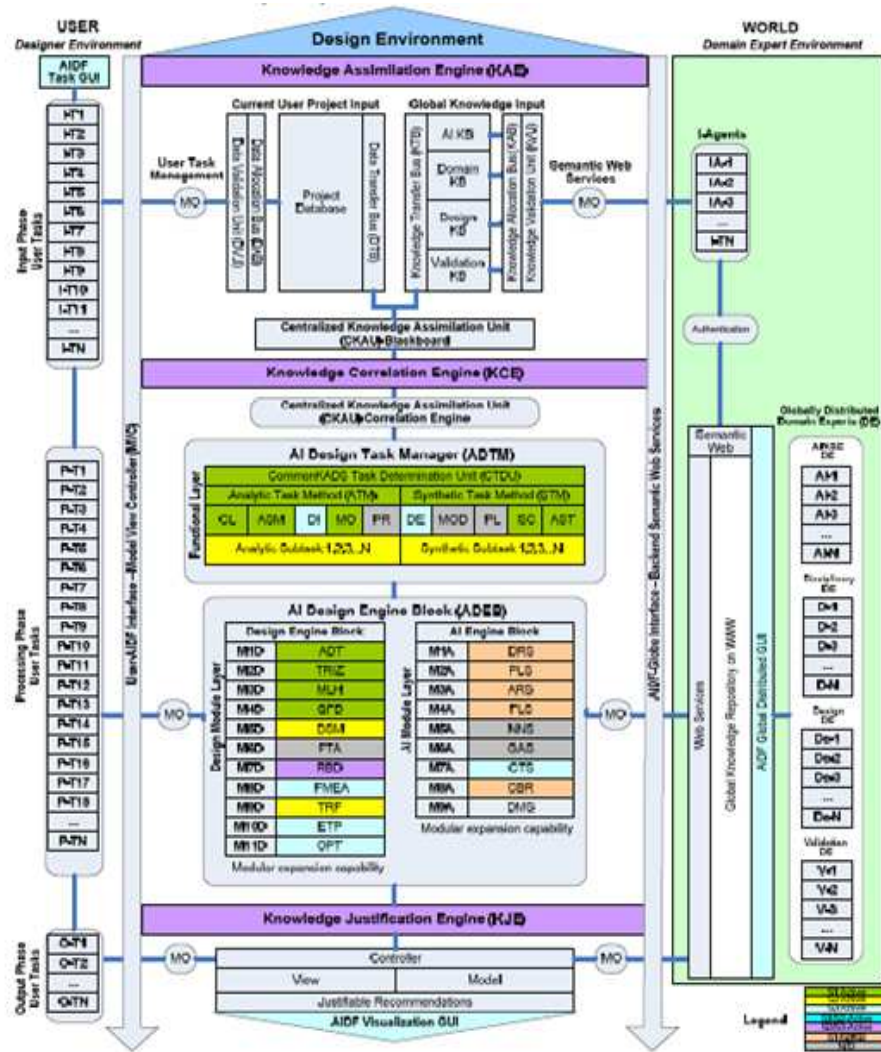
USER
Designer Environment

Design Environment

WORLD
Domain Expert Environment

AIDF Task GUI

I-T1
I-T2
I-T3
I-T4
I-T5
I-T6
I-T7
I-T8
I-T9
I-T10
I-T11
...
I-TN

Input Phase User Tasks

Knowledge Assimilation Engine (KAE)

Current User Project Input

Global Knowledge Input

User Task Management

MC

Data Validation Unit (DVU)

Data Acquisition Bus (DAB)

Project Database

Data Transfer Bus (DTB)

Knowledge Transfer Bus (KTB)

AI KB

Domain KB

Design KB

Validation KB

Knowledge Allocation Bus (KAB)

Knowledge Validation Unit (KVU)

Semantic Web Services

MC

I-Agents

IA-1
IA-2
IA-3
...
I-TN

Authentication

Centralized Knowledge Assimilation Unit (CKAU)-Blackboard

Knowledge Correlation Engine (KCE)

Centralized Knowledge Assimilation Unit (CKAU)-Correlation Engine

AI Design Task Manager (ADTM)

Functional Layer

CommonKADS Task Determination Unit (CTDU)

| Analytic Task Method (ATM) | | | | | Synthetic Task Method (STM) | | | | |
|---|---|---|---|---|---|---|---|---|---|
| CL | ASM | DI | MO | PR | DE | MOD | PL | SC | AST |
| Analytic Subtask 1,2,3,..N | | | | | Synthetic Subtask 1,2,3,..N | | | | |

P-T1
P-T2
P-T3
P-T4
P-T5
P-T6
P-T7
P-T8
P-T9
P-T10
P-T11
P-T12
P-T13
P-T14
P-T15
P-T16
P-T17
P-T18
...
P-TN

Processing Phase User Tasks

User-AIDF Interface - Model View Controller (MVC)

AI Design Engine Block (ADEB)

Design Module Layer

| Design Engine Block | |
|---|---|
| M1D | ADT |
| M2D | TRIZ |
| M3D | MLH |
| M4D | QFD |
| M5D | DSM |
| M6D | FTA |
| M7D | RBD |
| M8D | FMEA |
| M9D | TRF |
| M10D | ETP |
| M11D | OPT |

Modular expansion capability

AI Module Layer

| AI Engine Block | |
|---|---|
| M1A | DRS |
| M2A | PLS |
| M3A | ARS |
| M4A | FLS |
| M5A | NNS |
| M6A | GAS |
| M7A | CTS |
| M8A | CBR |
| M9A | DMS |

Modular expansion capability

MC

MC

AIDF-Global Interface - Backend Semantic Web Services

Semantic Web

Web Services

Global Knowledge Repository on WWW

AIDF Global Distributed GUI

Globally Distributed Domain Experts (DE)

AI-SE DE
AI-1
AI-2
AI-3
...
AI-N

Disciplinary DE
D-1
D-2
D-3
...
D-N

Design DE
De-1
De-2
De-3
...
De-N

Validation DE
V-1
V-2
V-3
...
V-N

Knowledge Justification Engine (KJE)

O-T1
O-T2
...
O-TN

Output Phase User Tasks

MC

Controller

View

Model

Justifiable Recommendations

MC

AIDF Visualization GUI

Legend